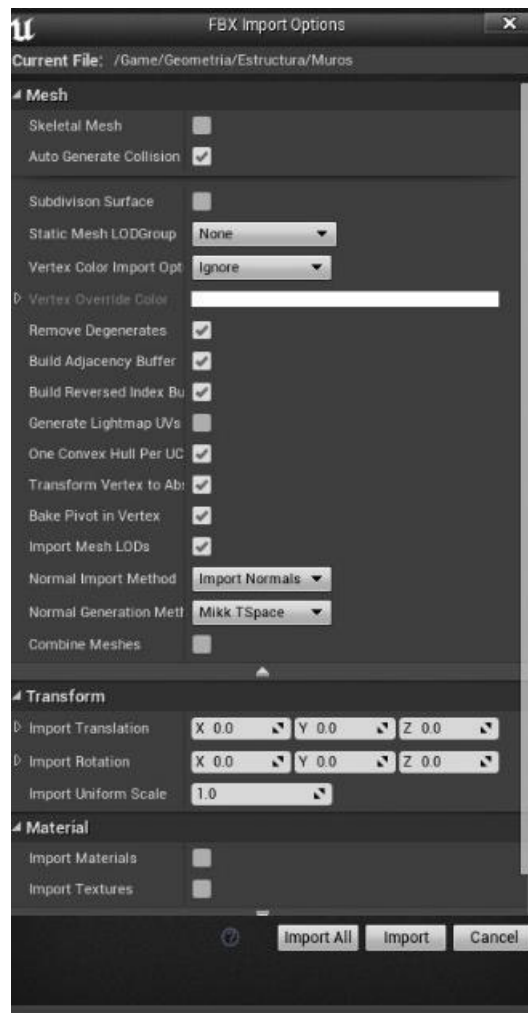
FBX Import Options

Current File: /Game/Geometria/Estructura/Muros

Mesh

Skeletal Mesh

Auto Generate Collision

Subdivison Surface

Static Mesh LODGroup None

Vertex Color Import Opt Ignore

Vertex Override Color

Remove Degenerates

Build Adjacency Buffer

Build Reversed Index Bu

Generate Lightmap UVs

One Convex Hull Per UC

Transform Vertex to Ab:

Bake Pivot in Vertex

Import Mesh LODs

Normal Import Method Import Normals

Normal Generation Meth Mikk TSpace

Combine Meshes

Transform

Import Translation X 0.0 Y 0.0 Z 0.0

Import Rotation X 0.0 Y 0.0 Z 0.0

Import Uniform Scale 1.0

Material

Import Materials

Import Textures

Import All Import Cancel